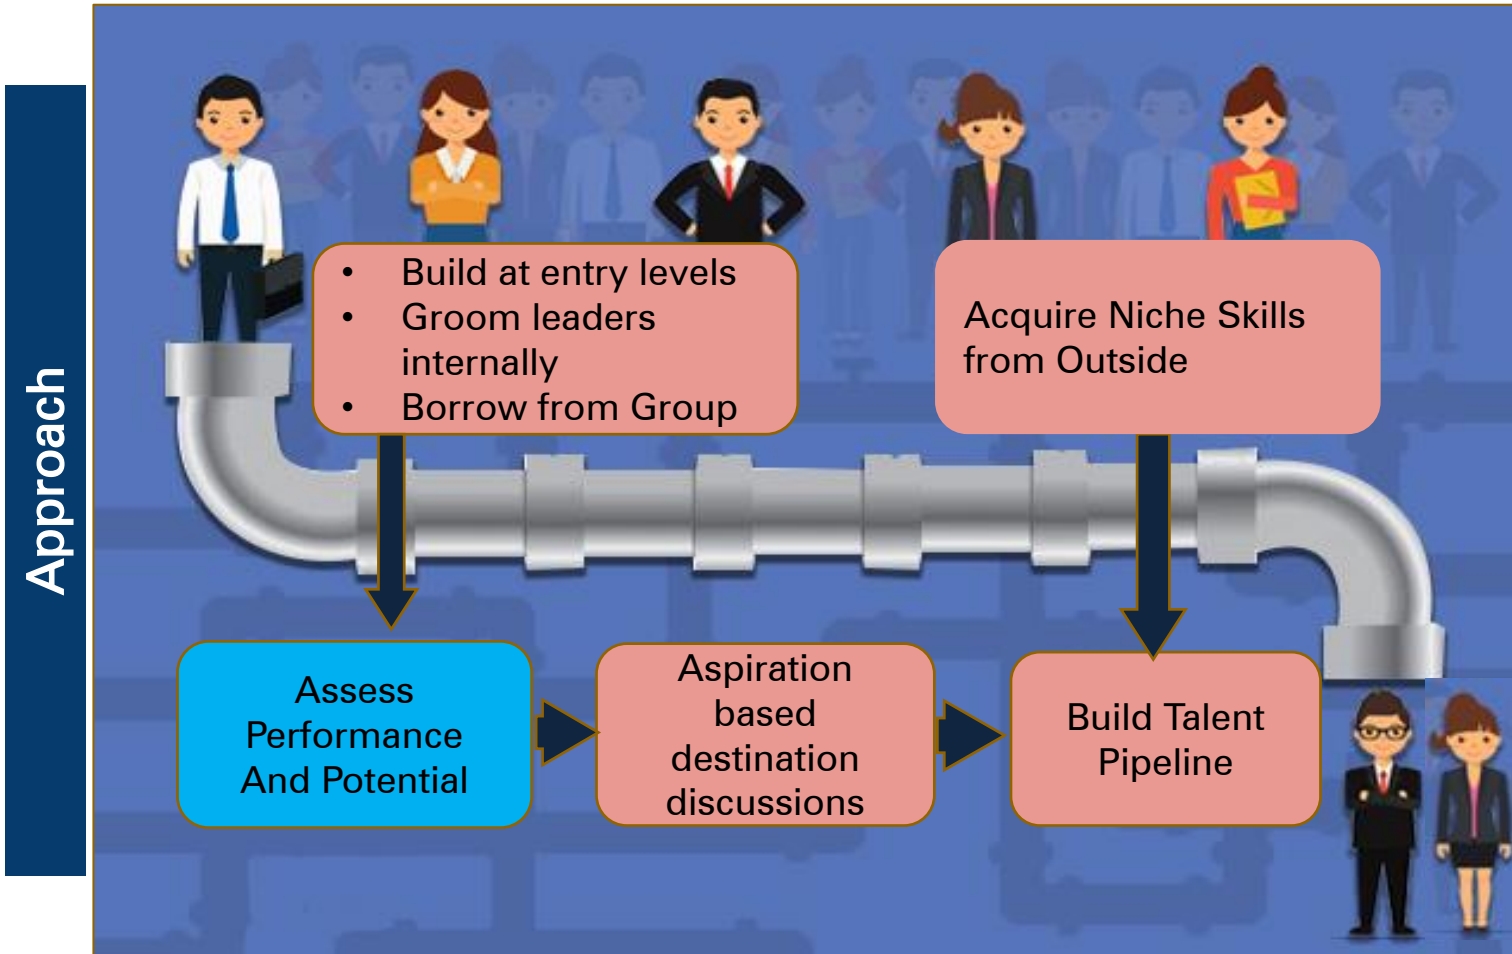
Approach

- Build at entry levels
- Groom leaders internally
- Borrow from Group

Acquire Niche Skills from Outside

Assess Performance And Potential

Aspiration based destination discussions

Build Talent Pipeline